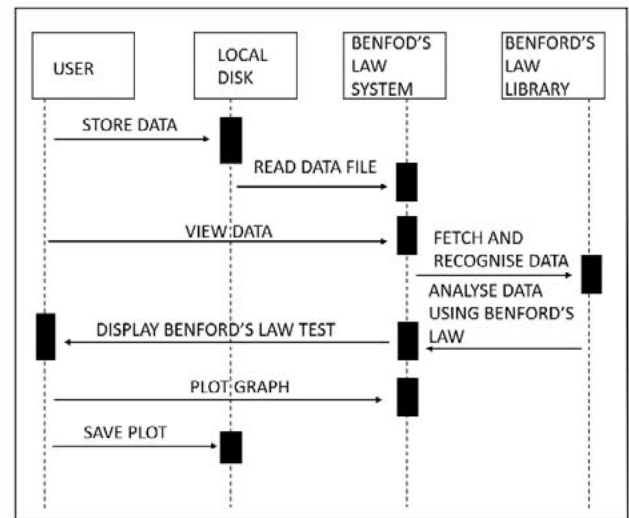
USER

LOCAL DISK

BENFOD'S LAW SYSTEM

BENFORD'S LAW LIBRARY

STORE DATA

READ DATA FILE

VIEW DATA

FETCH AND RECOGNISE DATA

ANALYSE DATA USING BENFORD'S LAW

DISPLAY BENFORD'S LAW TEST

PLOT GRAPH

SAVE PLOT